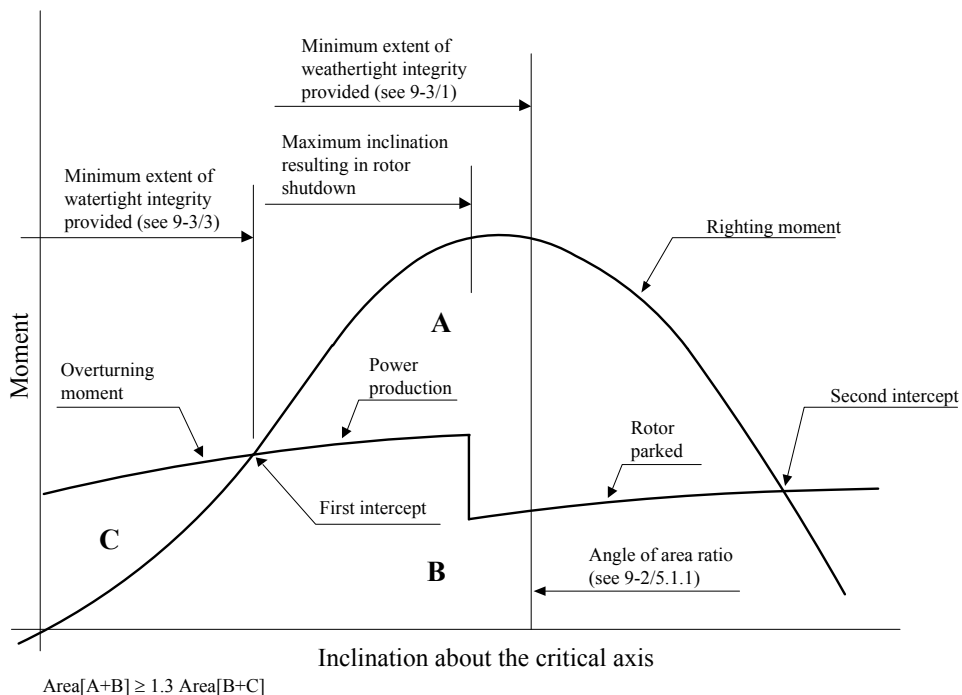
Minimum extent of weathertight integrity provided (see 9-3/1)

Maximum inclination resulting in rotor shutdown

Minimum extent of watertight integrity provided (see 9-3/3)

Righting moment

A

Moment

Overturning moment

Power production

Second intercept

Rotor parked

First intercept

C

B

Angle of area ratio (see 9-2/5.1.1)

Inclination about the critical axis

Area[A+B] $\geq$ 1.3 Area[B+C]